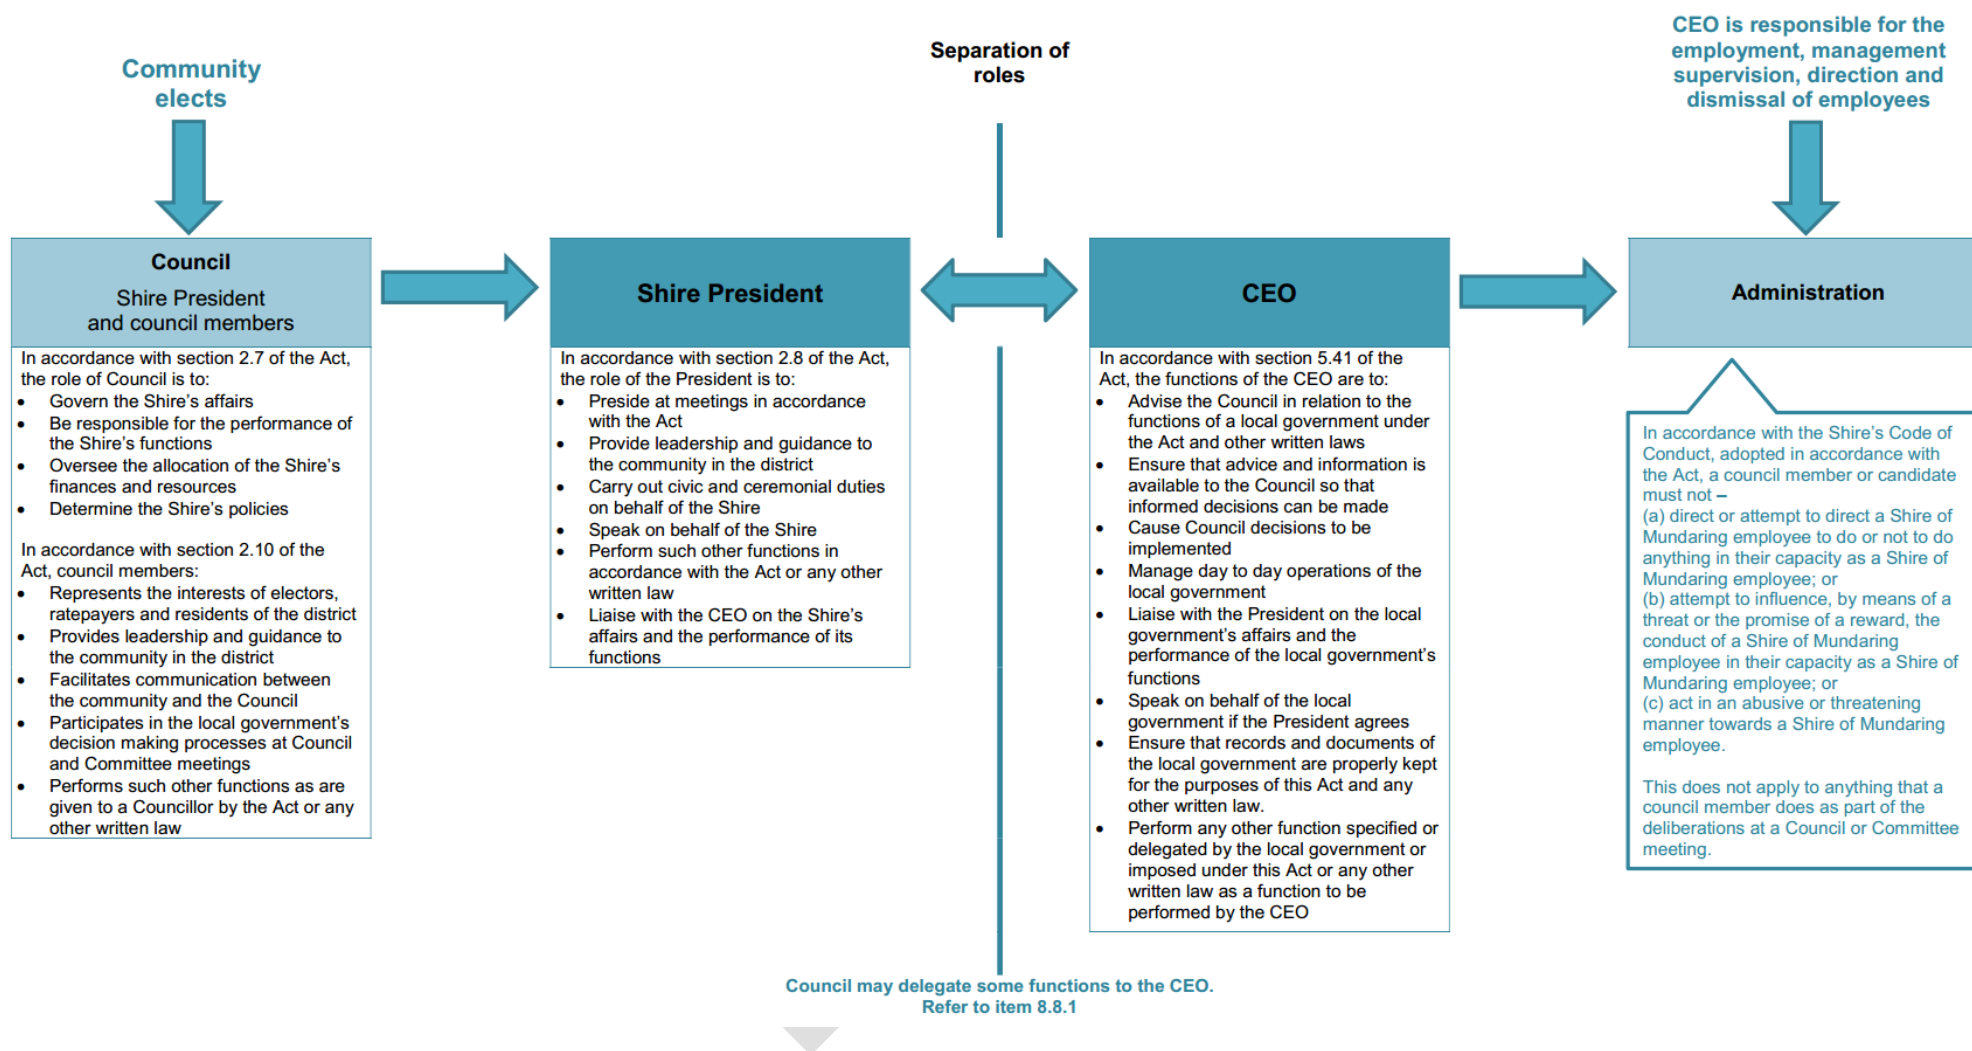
Community elects

Separation of roles

CEO is responsible for the employment, management supervision, direction and dismissal of employees

Council

Shire President and council members

In accordance with section 2.7 of the Act, the role of Council is to:
- Govern the Shire's affairs
- Be responsible for the performance of the Shire's functions
- Oversee the allocation of the Shire's finances and resources
- Determine the Shire's policies

In accordance with section 2.10 of the Act, council members:
- Represents the interests of electors, ratepayers and residents of the district
- Provides leadership and guidance to the community in the district
- Facilitates communication between the community and the Council
- Participates in the local government's decision making processes at Council and Committee meetings
- Performs such other functions as are given to a Councillor by the Act or any other written law

Shire President

In accordance with section 2.8 of the Act, the role of the President is to:
- Preside at meetings in accordance with the Act
- Provide leadership and guidance to the community in the district
- Carry out civic and ceremonial duties on behalf of the Shire
- Speak on behalf of the Shire
- Perform such other functions in accordance with the Act or any other written law
- Liaise with the CEO on the Shire's affairs and the performance of its functions

CEO

In accordance with section 5.41 of the Act, the functions of the CEO are to:
- Advise the Council in relation to the functions of a local government under the Act and other written laws
- Ensure that advice and information is available to the Council so that informed decisions can be made
- Cause Council decisions to be implemented
- Manage day to day operations of the local government
- Liaise with the President on the local government's affairs and the performance of the local government's functions
- Speak on behalf of the local government if the President agrees
- Ensure that records and documents of the local government are properly kept for the purposes of this Act and any other written law.
- Perform any other function specified or delegated by the local government or imposed under this Act or any other written law as a function to be performed by the CEO

Administration

In accordance with the Shire's Code of Conduct, adopted in accordance with the Act, a council member or candidate must not –
(a) direct or attempt to direct a Shire of Mundaring employee to do or not to do anything in their capacity as a Shire of Mundaring employee; or
(b) attempt to influence, by means of a threat or the promise of a reward, the conduct of a Shire of Mundaring employee in their capacity as a Shire of Mundaring employee; or
(c) act in an abusive or threatening manner towards a Shire of Mundaring employee.

This does not apply to anything that a council member does as part of the deliberations at a Council or Committee meeting.

Council may delegate some functions to the CEO.
Refer to item 8.8.1